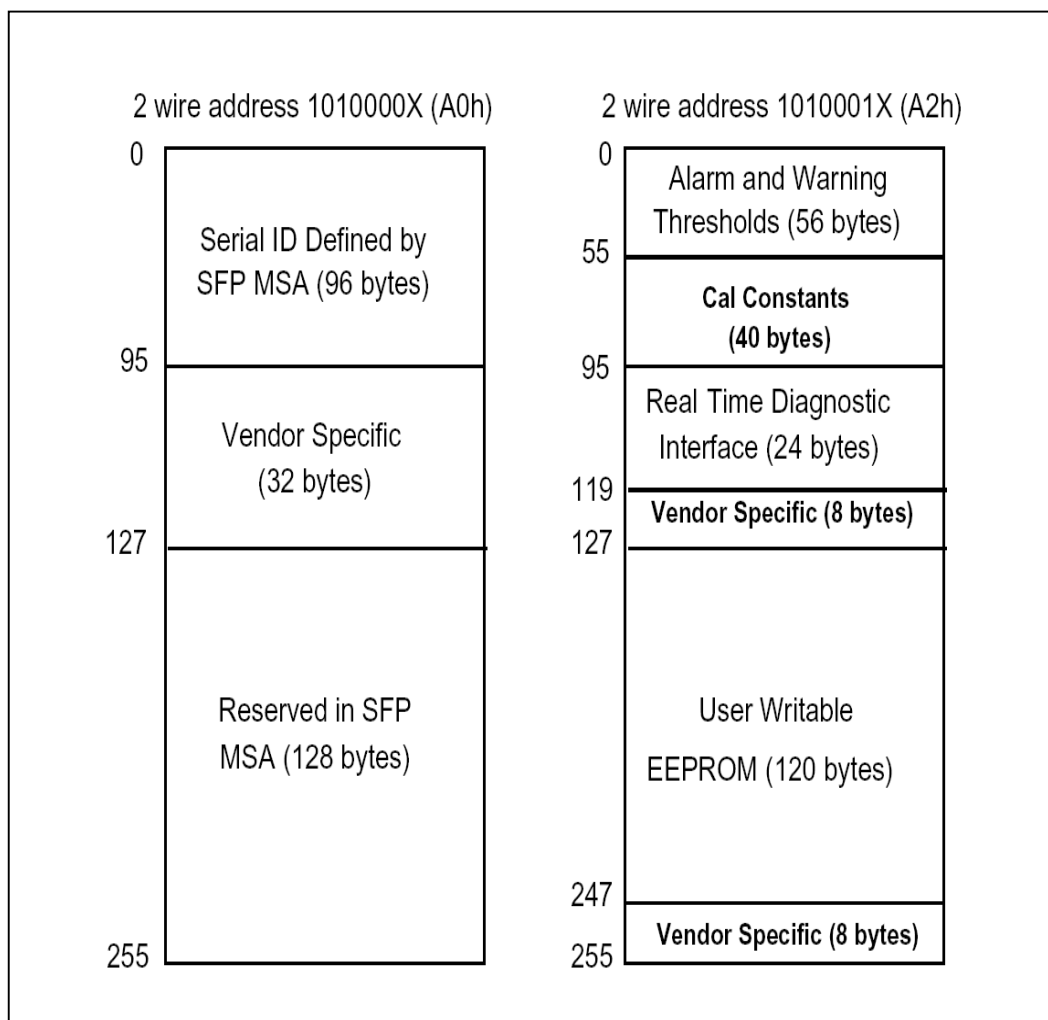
2 wire address 1010000X (A0h)

0

Serial ID Defined by SFP MSA (96 bytes)

95

Vendor Specific (32 bytes)

127

Reserved in SFP MSA (128 bytes)

255

2 wire address 1010001X (A2h)

0

Alarm and Warning Thresholds (56 bytes)

55

Cal Constants (40 bytes)

95

Real Time Diagnostic Interface (24 bytes)

119

Vendor Specific (8 bytes)

127

User Writable EEPROM (120 bytes)

247

Vendor Specific (8 bytes)

255